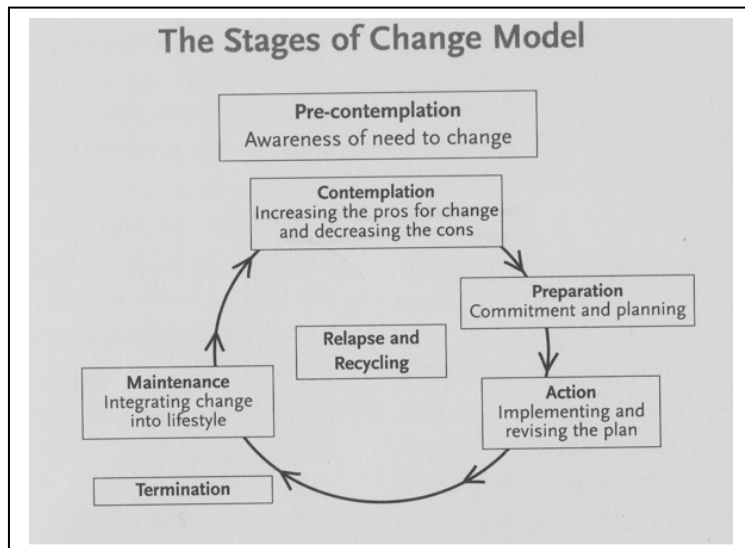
The Stages of Change Model

Pre-contemplation
Awareness of need to change

Contemplation
Increasing the pros for change and decreasing the cons

Preparation
Commitment and planning

Action
Implementing and revising the plan

Relapse and Recycling

Maintenance
Integrating change into lifestyle

Termination